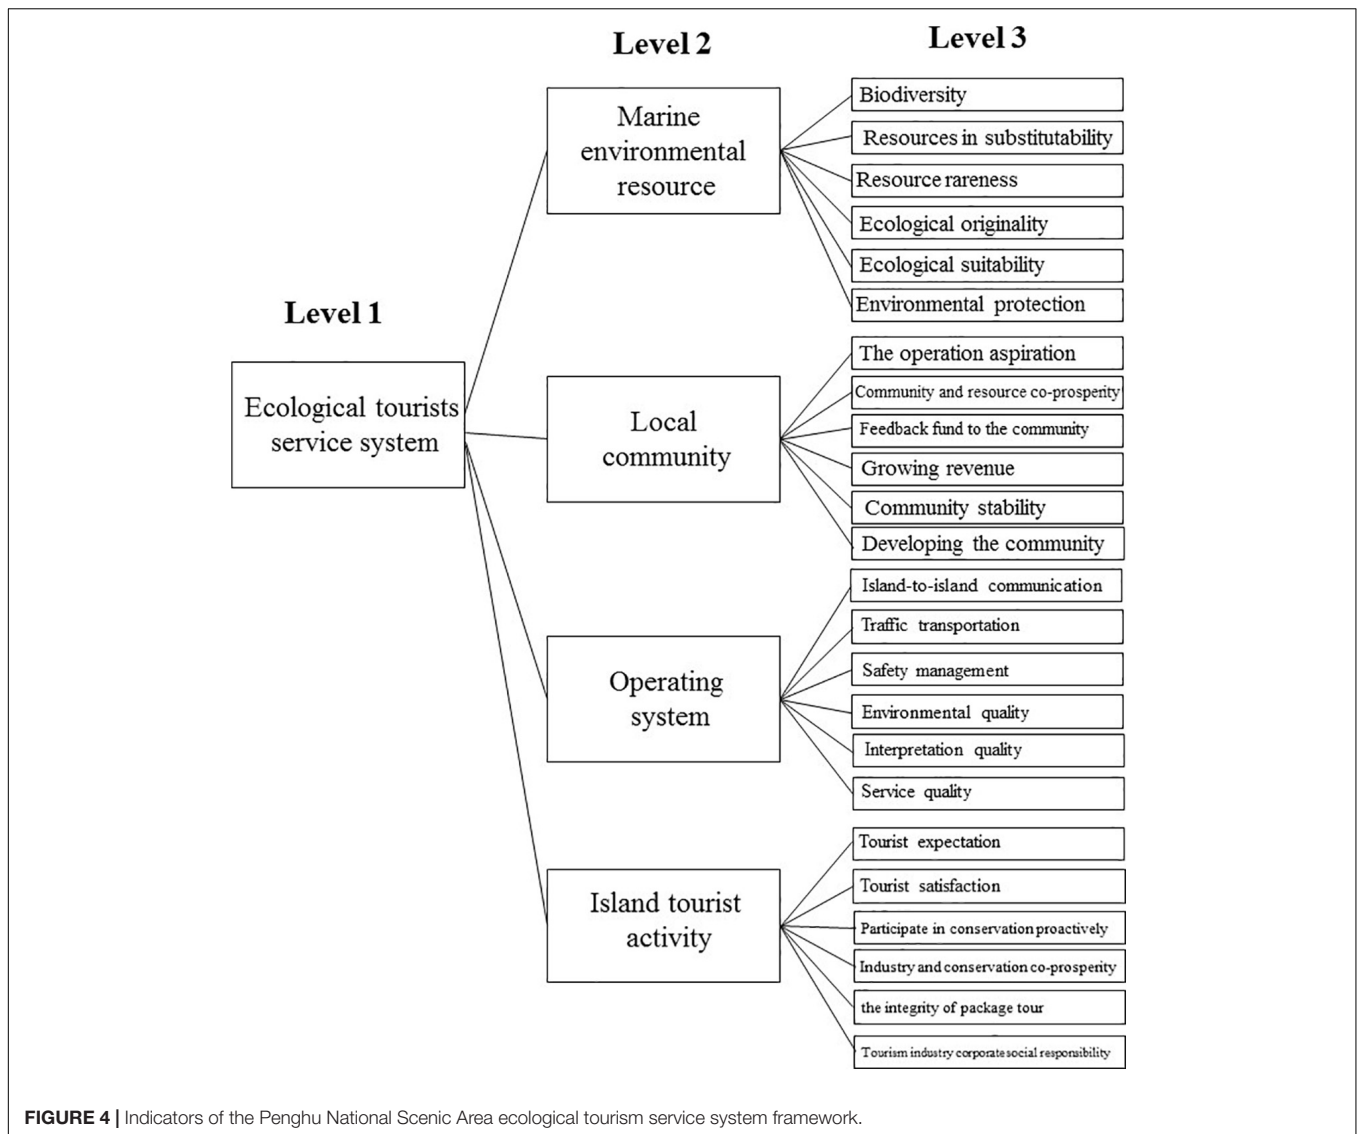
Level 2

Level 3

Level 1

Ecological tourists service system

Marine environmental resource

Biodiversity

Resources in substitutability

Resource rareness

Ecological originality

Ecological suitability

Environmental protection

Local community

The operation aspiration

Community and resource co-prosperity

Feedback fund to the community

Growing revenue

Community stability

Developing the community

Operating system

Island-to-island communication

Traffic transportation

Safety management

Environmental quality

Interpretation quality

Service quality

Island tourist activity

Tourist expectation

Tourist satisfaction

Participate in conservation proactively

Industry and conservation co-prosperity

the integrity of package tour

Tourism industry corporate social responsibility

FIGURE 4 | Indicators of the Penghu National Scenic Area ecological tourism service system framework.